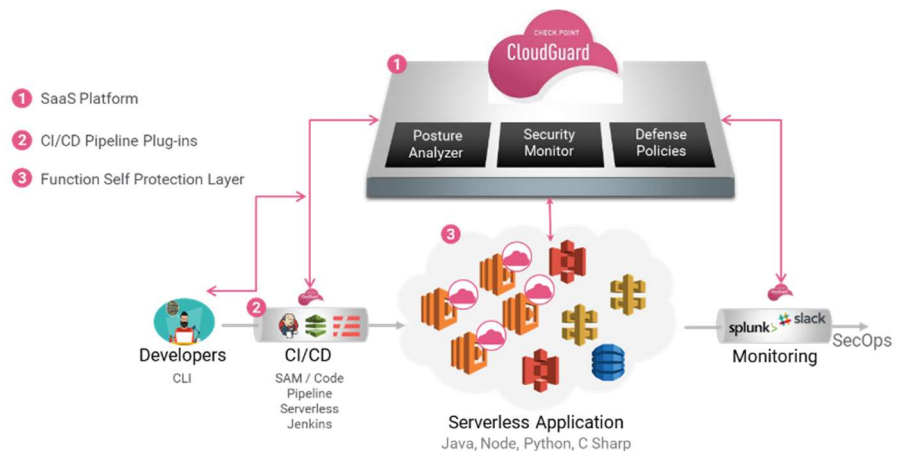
CHECK POINT
CloudGuard

1 SaaS Platform

2 CI/CD Pipeline Plug-ins

3 Function Self Protection Layer

1

Posture Analyzer

Security Monitor

Defense Policies

3

2

Developers
CLI

CI/CD
SAM / Code Pipeline
Serverless
Jenkins

splunk> slack
Monitoring

SecOps

Serverless Application
Java, Node, Python, C Sharp